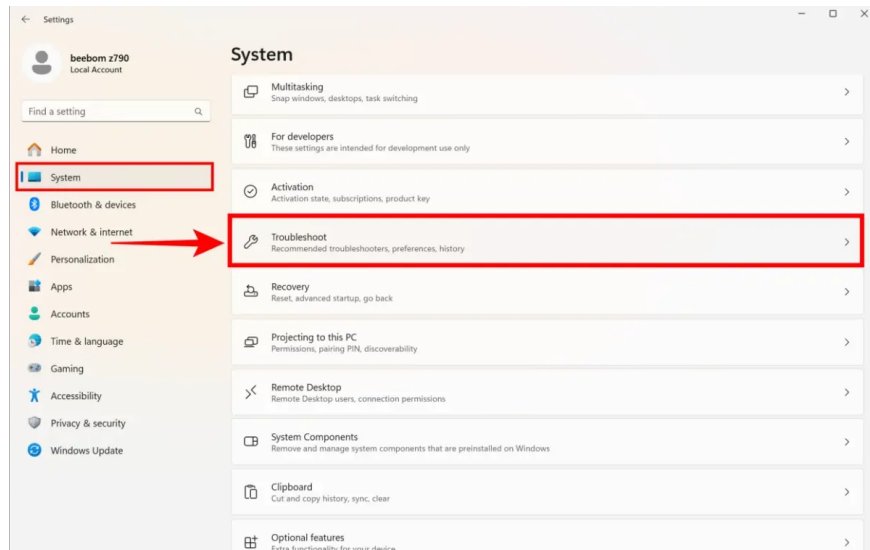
Settings

beebom z790
Local Account

Find a setting

Home
System
Bluetooth & devices
Network & internet
Personalization
Apps
Accounts
Time & language
Gaming
Accessibility
Privacy & security
Windows Update

System

Multitasking
Snap windows, desktops, task switching

For developers
These settings are intended for development use only

Activation
Activation state, subscriptions, product key

Troubleshoot
Recommended troubleshooters, preferences, history

Recovery
Reset, advanced startup, go back

Projecting to this PC
Permissions, pairing PIN, discoverability

Remote Desktop
Remote Desktop users, connection permissions

System Components
Remove and manage system components that are preinstalled on Windows

Clipboard
Cut and copy history, sync, clear

Optional features
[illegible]